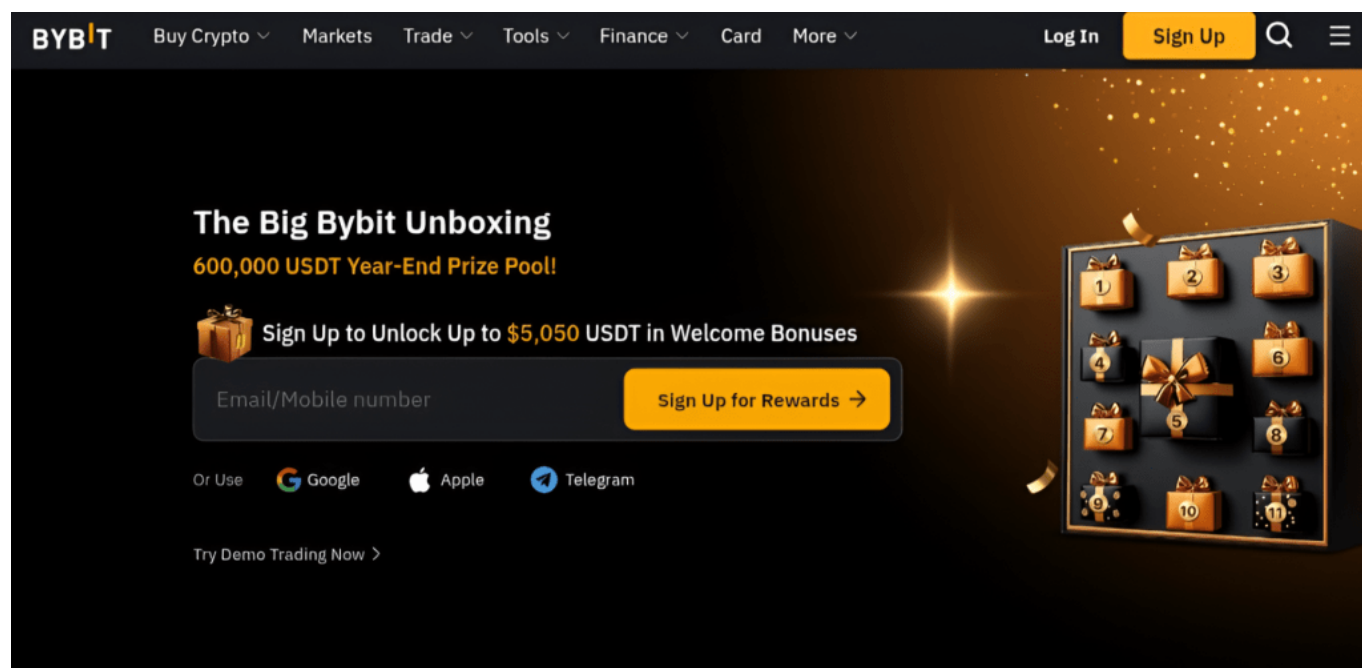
BYBIT Buy Crypto Markets Trade Tools Finance Card More Log In Sign Up

The Big Bybit Unboxing

600,000 USDT Year-End Prize Pool!

Sign Up to Unlock Up to $5,050 USDT in Welcome Bonuses

Email/Mobile number

Sign Up for Rewards →

Or Use Google Apple Telegram

Try Demo Trading Now >

1 2 3 4 5 6 7 8 9 10 11